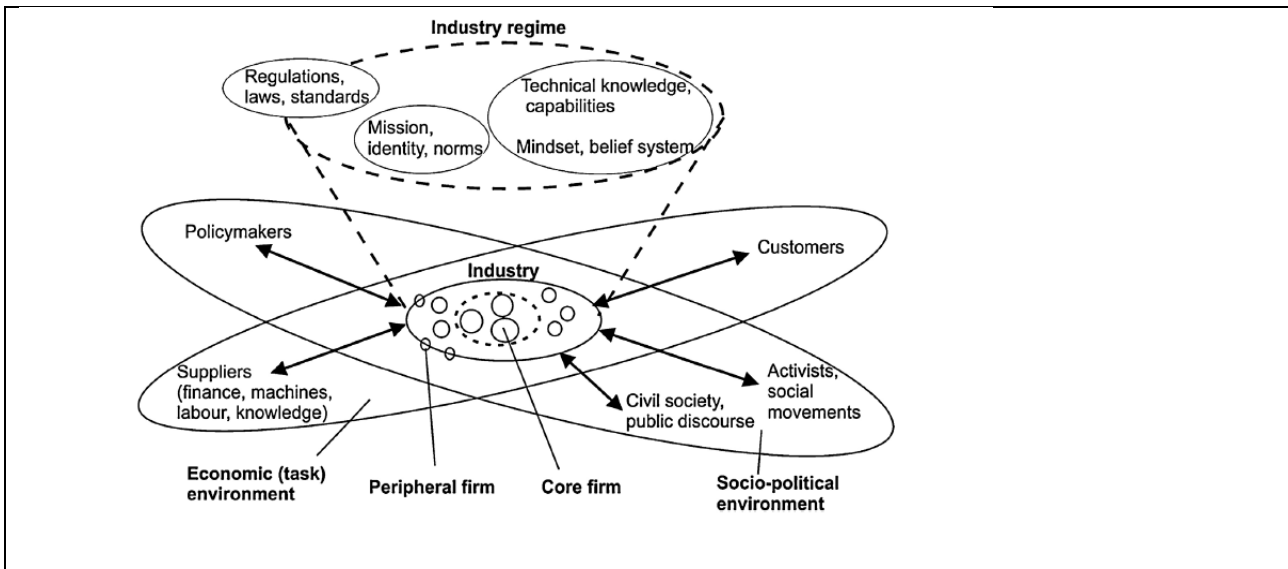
Industry regime

Regulations, laws, standards

Mission, identity, norms

Technical knowledge, capabilities

Mindset, belief system

Policymakers

Customers

Industry

Suppliers (finance, machines, labour, knowledge)

Activists, social movements

Civil society, public discourse

Economic (task) environment

Peripheral firm

Core firm

Socio-political environment